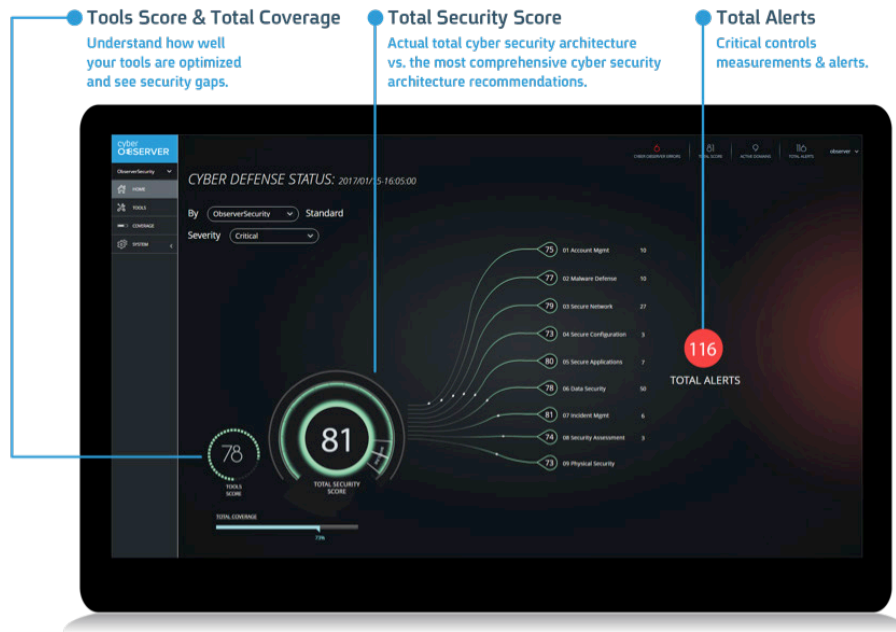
Tools Score & Total Coverage
Understand how well your tools are optimized and see security gaps.

Total Security Score
Actual total cyber security architecture vs. the most comprehensive cyber security architecture recommendations.

Total Alerts
Critical controls measurements & alerts.

cyber OBSERVER

ObserverSecurity

HOME
TOOLS
COVERAGE
SYSTEM

CYBER OBSERVER ERRORS
81 TOTAL SCORE
9 ACTIVE DOMAINS
116 TOTAL ALERTS
observer

CYBER DEFENSE STATUS: 2017/01/15-16:05:00

By ObserverSecurity Standard
Severity Critical

75 01 Account Mgmt 10
77 02 Malware Defense 10
79 03 Secure Network 27
73 04 Secure Configuration 3
80 05 Secure Applications 7
78 06 Data Security 50
81 07 Incident Mgmt 6
74 08 Security Assessment 3
73 09 Physical Security

116
TOTAL ALERTS

78
TOOLS SCORE

81
TOTAL SECURITY SCORE

TOTAL COVERAGE
73%